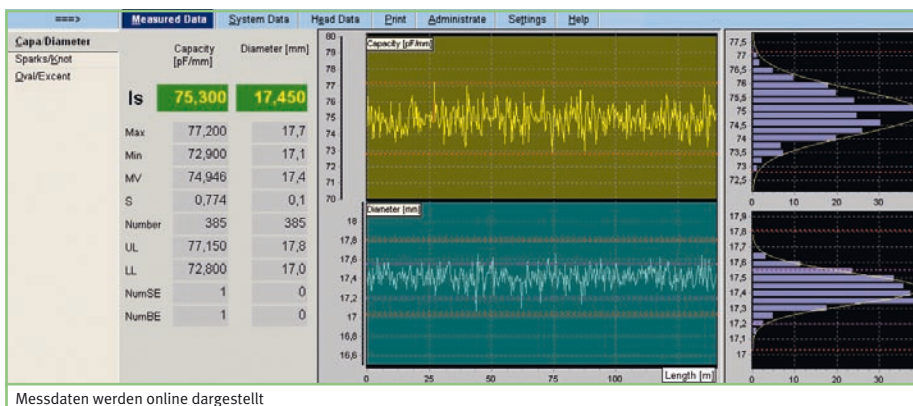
===> Measured Data System Data Head Data Print Administrate Settings Help

Capa/Diameter
Sparks/Knot
Oval/Excent

| | Capacity [pF/mm] | Diameter [mm] |
|---|---|---|
| Is | 75,300 | 17,450 |
| Max | 77,200 | 17,7 |
| Min | 72,900 | 17,1 |
| MV | 74,946 | 17,4 |
| S | 0,774 | 0,1 |
| Number | 385 | 385 |
| UL | 77,150 | 17,8 |
| LL | 72,800 | 17,0 |
| NumSE | 1 | 0 |
| NumBE | 1 | 0 |

Capacity [pF/mm]
80 79 78 77 76 75 74 73 72 71 70

Diameter [mm]
18 17,8 17,6 17,4 17,2 17 16,8 16,6

0 25 50 75 100 Length [m]

77,5 77 76,5 76 75,5 75 74,5 74 73,5 73 72,5
0 10 20 30

17,9 17,8 17,7 17,6 17,5 17,4 17,3 17,2 17,1 17
0 10 20 30

Messdaten werden online dargestellt